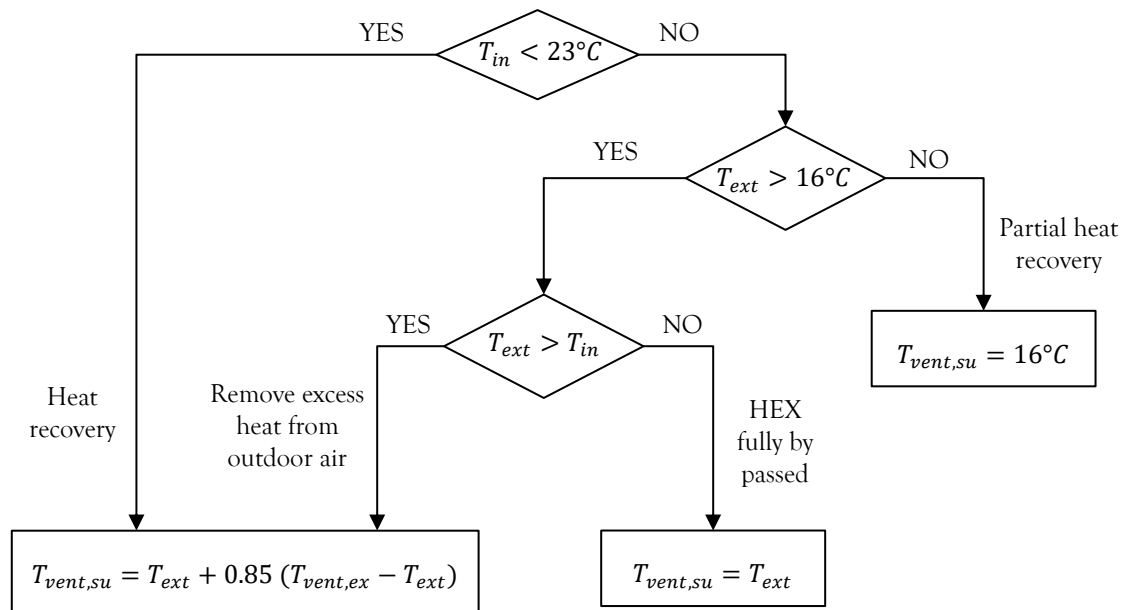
YES

$T_{in} < 23°C$

NO

YES

$T_{ext} > 16°C$

NO

Partial heat recovery

YES

$T_{ext} > T_{in}$

NO

$T_{vent,su} = 16°C$

Heat recovery

Remove excess heat from outdoor air

HEX fully by passed

$T_{vent,su} = T_{ext} + 0.85\ (T_{vent,ex} - T_{ext})$

$T_{vent,su} = T_{ext}$